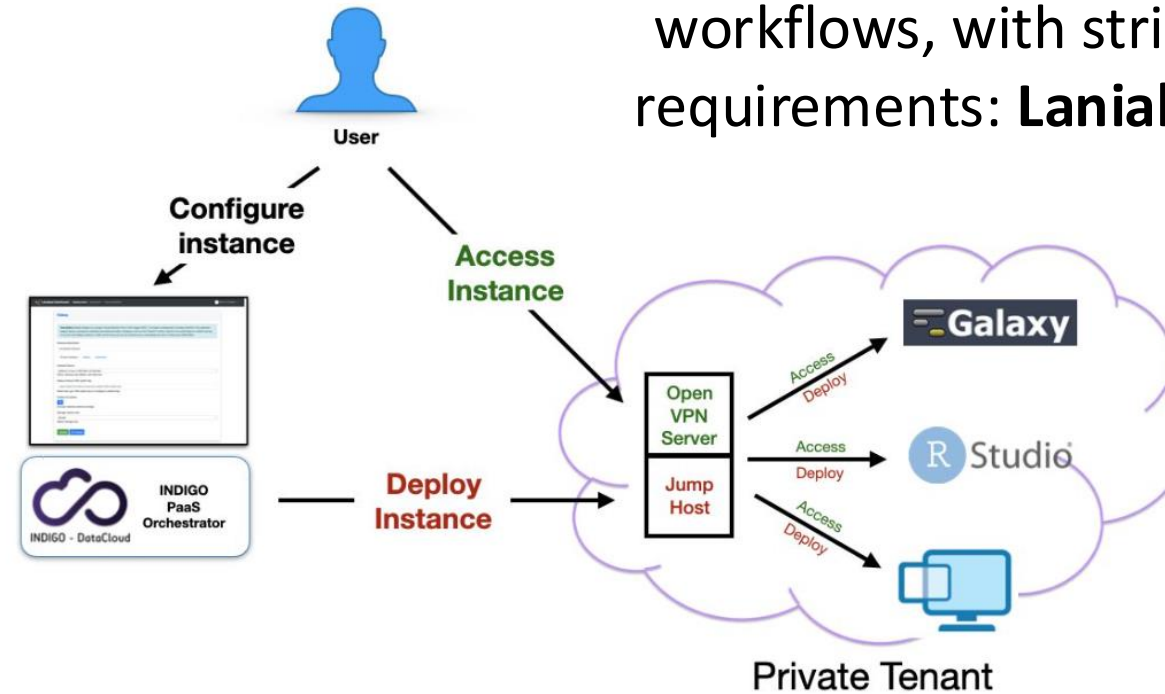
workflows, with stri
requirements: **Lanial**

User

Configure instance

Access Instance

INDIGO PaaS Orchestrator

INDIGO - DataCloud

Deploy Instance

Open VPN Server

Jump Host

Access
Deploy

Galaxy

Access
Deploy

R Studio

Access
Deploy

Private Tenant